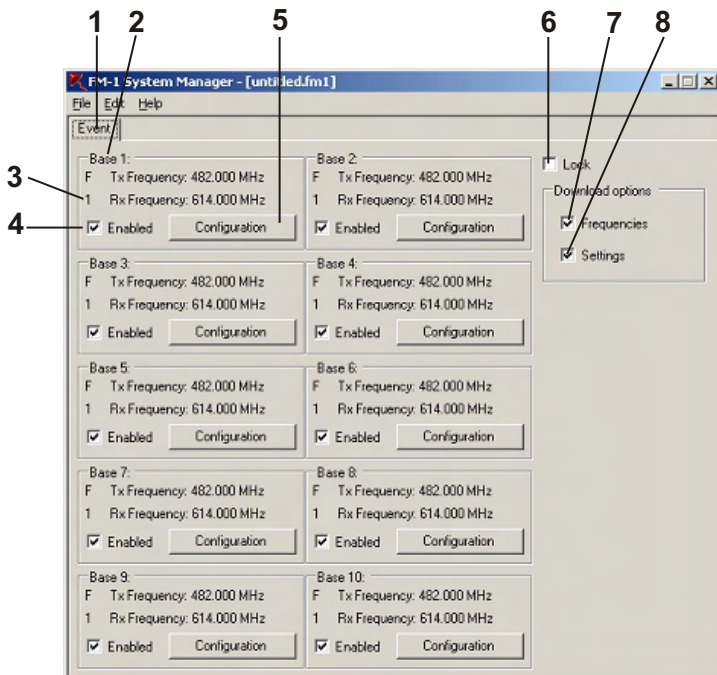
1 2 5 6 7 8

3

4

FM-1 System Manager - [untitled.fm1]

File Edit Help

Event

Base 1:
F Tx Frequency: 482.000 MHz
1 Rx Frequency: 614.000 MHz
Enabled Configuration

Base 2:
F Tx Frequency: 482.000 MHz
1 Rx Frequency: 614.000 MHz
Enabled Configuration

Base 3:
F Tx Frequency: 482.000 MHz
1 Rx Frequency: 614.000 MHz
Enabled Configuration

Base 4:
F Tx Frequency: 482.000 MHz
1 Rx Frequency: 614.000 MHz
Enabled Configuration

Base 5:
F Tx Frequency: 482.000 MHz
1 Rx Frequency: 614.000 MHz
Enabled Configuration

Base 6:
F Tx Frequency: 482.000 MHz
1 Rx Frequency: 614.000 MHz
Enabled Configuration

Base 7:
F Tx Frequency: 482.000 MHz
1 Rx Frequency: 614.000 MHz
Enabled Configuration

Base 8:
F Tx Frequency: 482.000 MHz
1 Rx Frequency: 614.000 MHz
Enabled Configuration

Base 9:
F Tx Frequency: 482.000 MHz
1 Rx Frequency: 614.000 MHz
Enabled Configuration

Base 10:
F Tx Frequency: 482.000 MHz
1 Rx Frequency: 614.000 MHz
Enabled Configuration

Lock

Download options
Frequencies
Settings